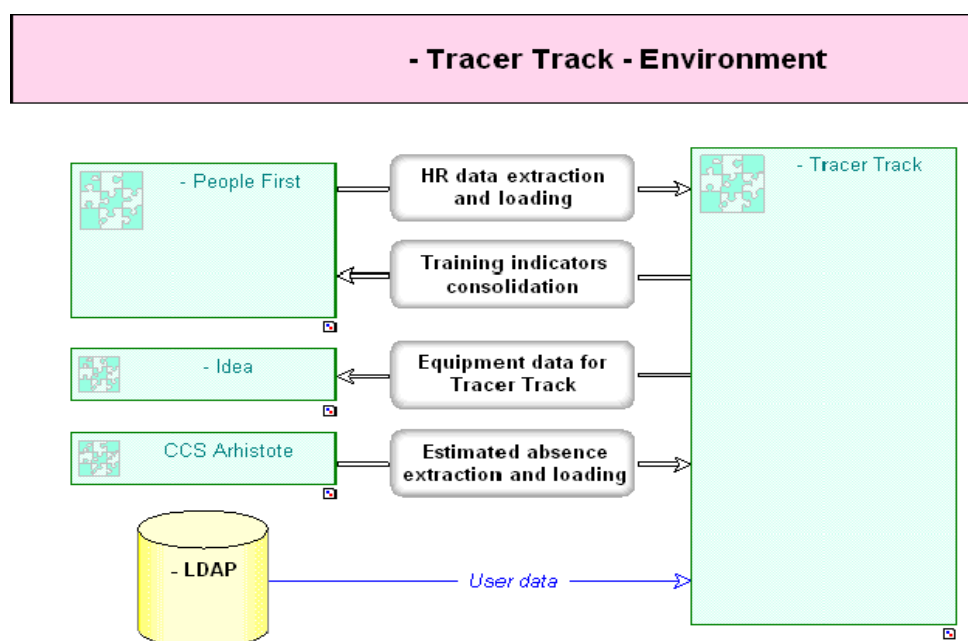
- Tracer Track - Environment

- People First

HR data extraction and loading

- Tracer Track

Training indicators consolidation

- Idea

Equipment data for Tracer Track

CCS Arhistote

Estimated absence extraction and loading

- LDAP

User data